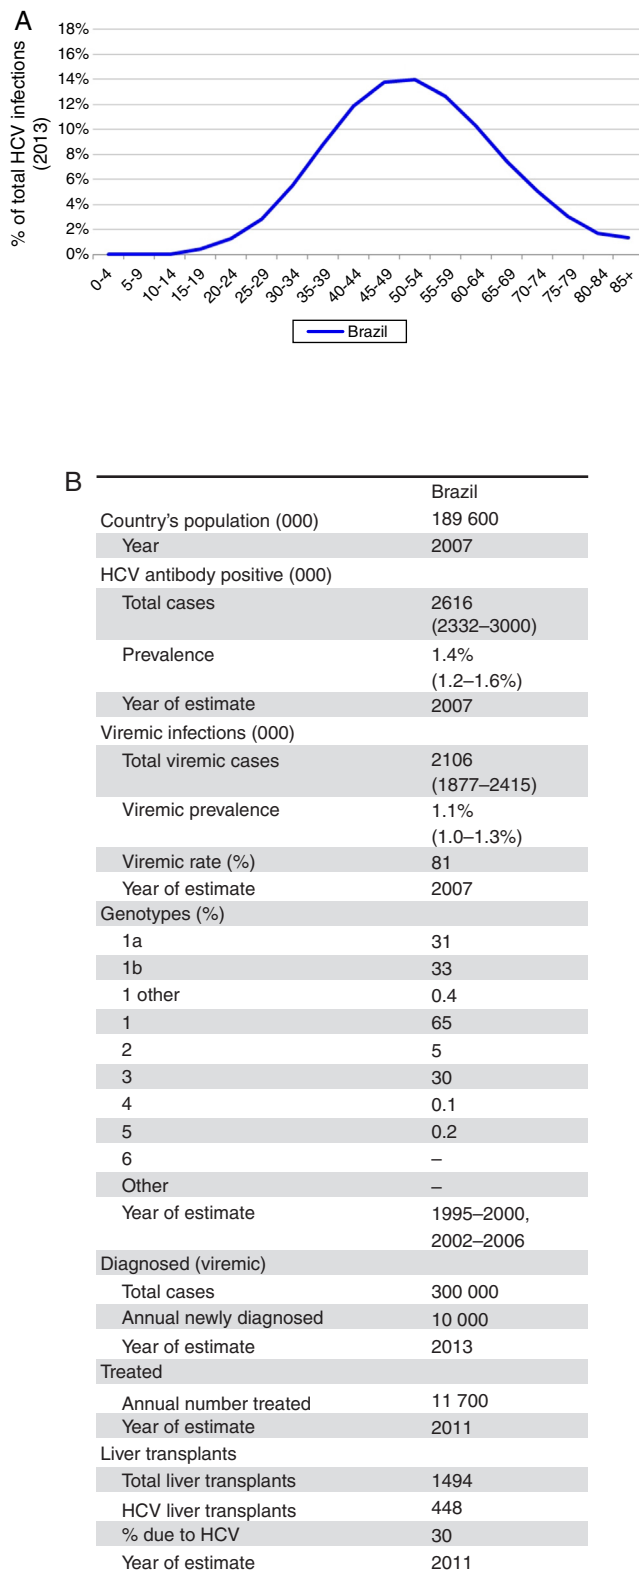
A

% of total HCV infections (2013)

18%
16%
14%
12%
10%
8%
6%
4%
2%
0%

0-4 5-9 10-14 15-19 20-24 25-29 30-34 35-39 40-44 45-49 50-54 55-59 60-64 65-69 70-74 75-79 80-84 85+

Brazil

B

| | Brazil |
|---|---|
| Country's population (000) | 189 600 |
| Year | 2007 |
| HCV antibody positive (000) | |
| Total cases | 2616 (2332–3000) |
| Prevalence | 1.4% (1.2–1.6%) |
| Year of estimate | 2007 |
| Viremic infections (000) | |
| Total viremic cases | 2106 (1877–2415) |
| Viremic prevalence | 1.1% (1.0–1.3%) |
| Viremic rate (%) | 81 |
| Year of estimate | 2007 |
| Genotypes (%) | |
| 1a | 31 |
| 1b | 33 |
| 1 other | 0.4 |
| 1 | 65 |
| 2 | 5 |
| 3 | 30 |
| 4 | 0.1 |
| 5 | 0.2 |
| 6 | – |
| Other | – |
| Year of estimate | 1995–2000, 2002–2006 |
| Diagnosed (viremic) | |
| Total cases | 300 000 |
| Annual newly diagnosed | 10 000 |
| Year of estimate | 2013 |
| Treated | |
| Annual number treated | 11 700 |
| Year of estimate | 2011 |
| Liver transplants | |
| Total liver transplants | 1494 |
| HCV liver transplants | 448 |
| % due to HCV | 30 |
| Year of estimate | 2011 |